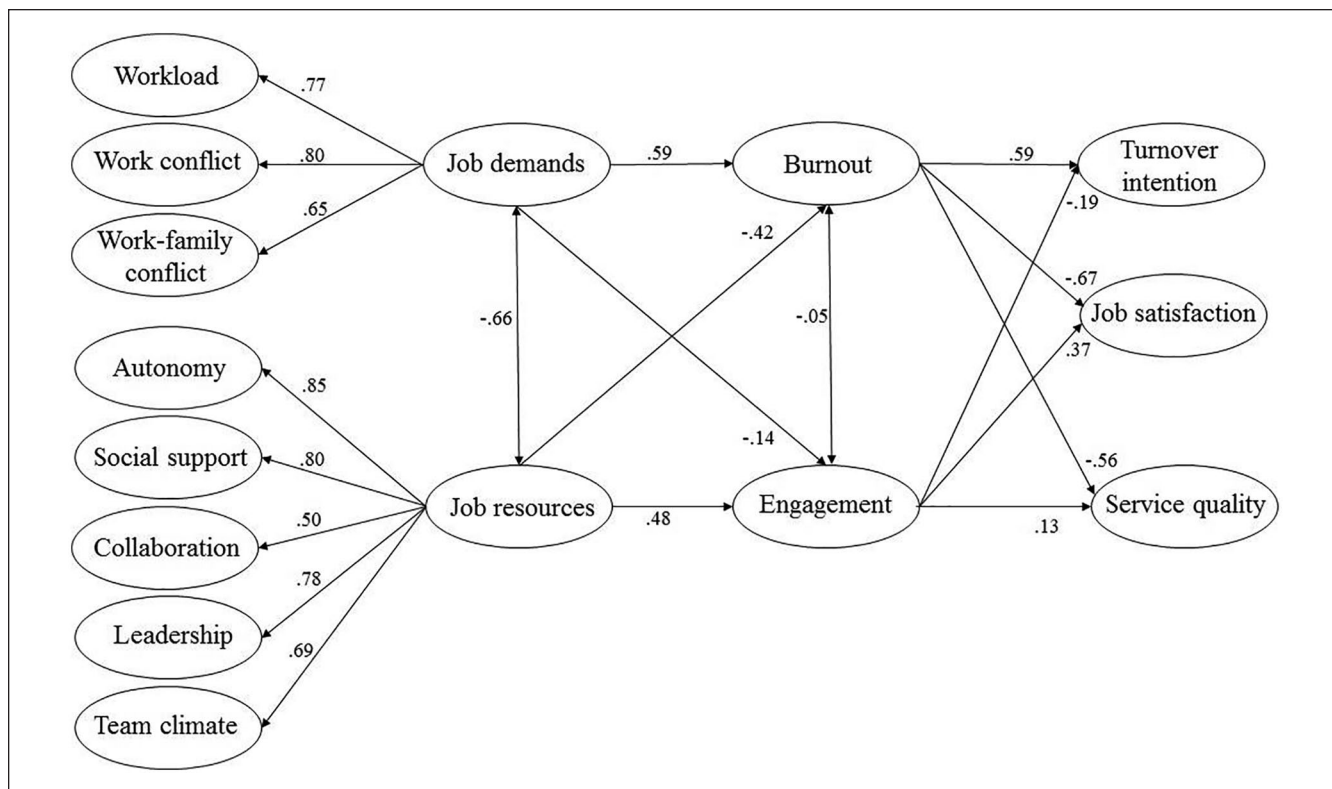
Workload
.77
Work conflict
.80
Work-family conflict
.65
Job demands
.59
Burnout
.59
Turnover intention
-.19
-.42
-.66
-.05
-.67
Job satisfaction
.37
Autonomy
.85
Social support
.80
Collaboration
.50
Leadership
.78
Team climate
.69
Job resources
.48
-.14
Engagement
-.56
Service quality
.13